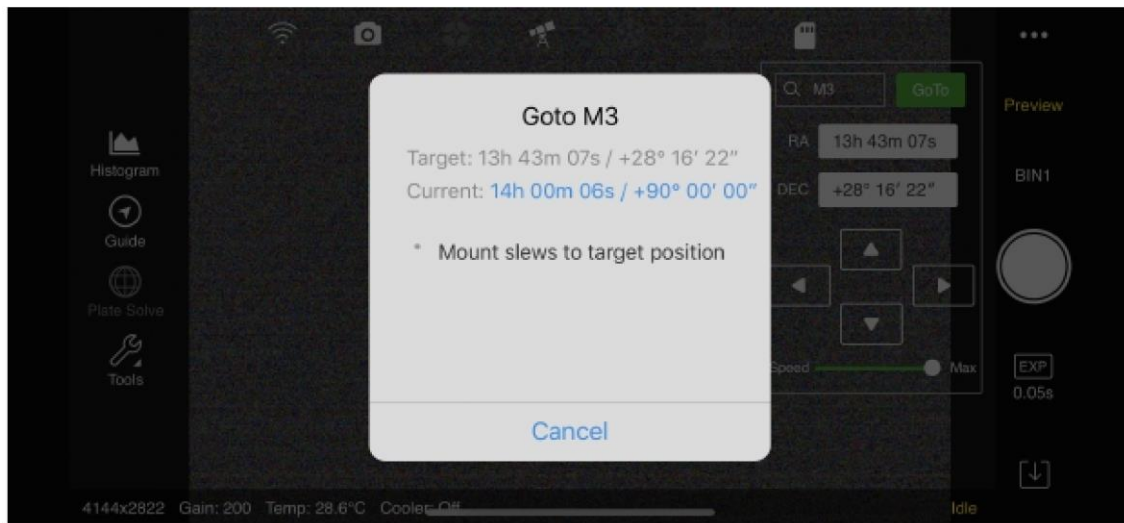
Goto M3

Target: 13h 43m 07s / +28° 16′ 22″

Current: 14h 00m 06s / +90° 00′ 00″

Mount slews to target position

Cancel

Histogram

Guide

Plate Solve

Tools

M3

GoTo

RA 13h 43m 07s

DEC +28° 16′ 22″

Speed Max

Preview

BIN1

EXP 0.05s

4144x2822 Gain: 200 Temp: 28.6°C Cooler: Off

Idle